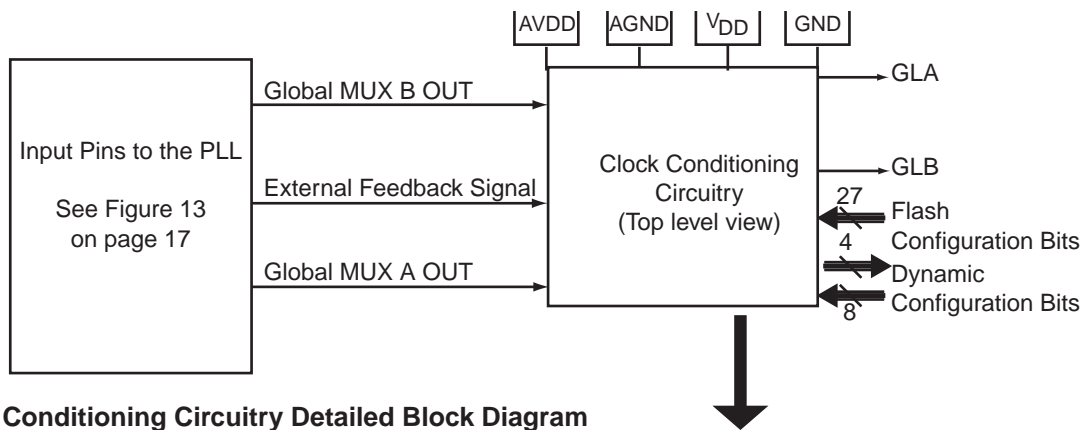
AVDD AGND $V_{DD}$ GND

Input Pins to the PLL

See Figure 13 on page 17

Global MUX B OUT

External Feedback Signal

Global MUX A OUT

Clock Conditioning Circuitry (Top level view)

GLA

GLB

27

Flash Configuration Bits

4

Dynamic Configuration Bits

8

Conditioning Circuitry Detailed Block Diagram